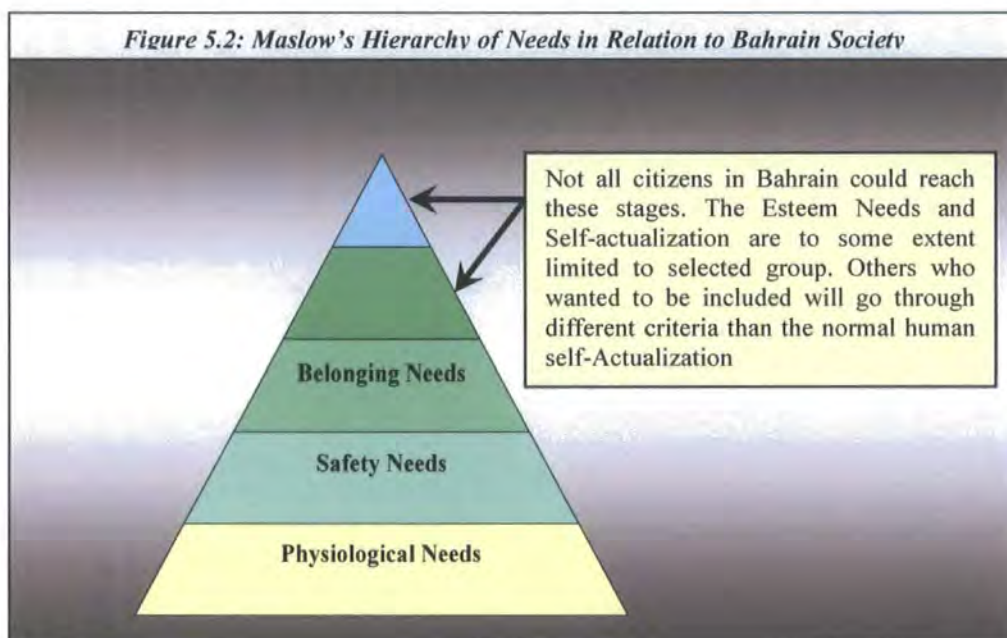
Figure 5.2: Maslow's Hierarchy of Needs in Relation to Bahrain Society

Not all citizens in Bahrain could reach these stages. The Esteem Needs and Self-actualization are to some extent limited to selected group. Others who wanted to be included will go through different criteria than the normal human self-Actualization

Belonging Needs

Safety Needs

Physiological Needs